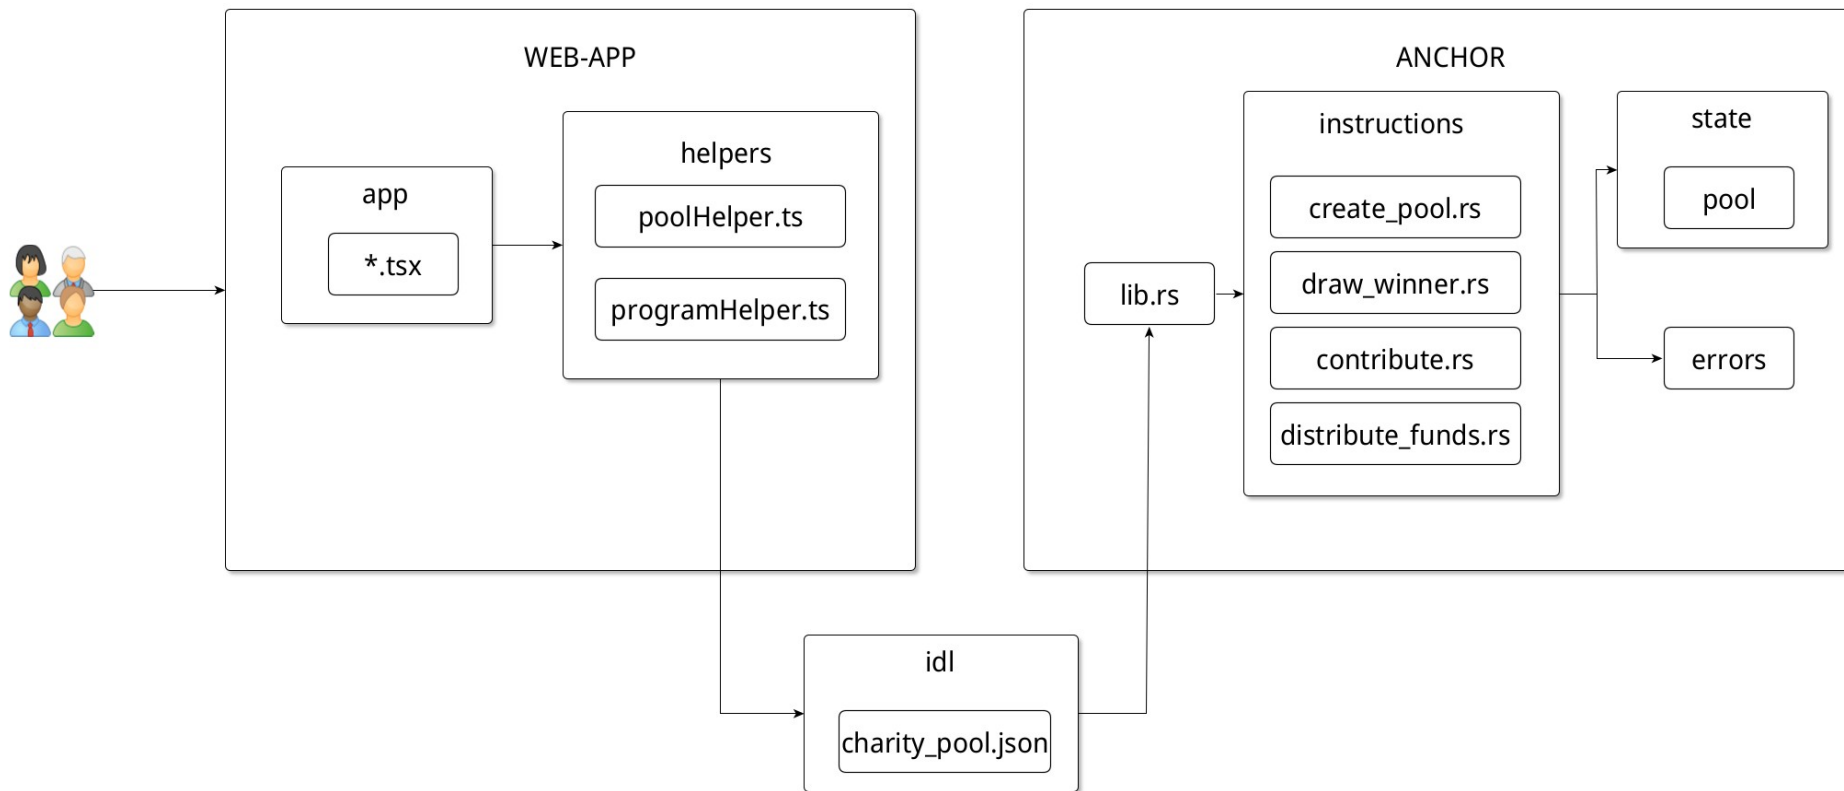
WEB-APP

app

*.tsx

helpers

poolHelper.ts

programHelper.ts

ANCHOR

instructions

create_pool.rs

draw_winner.rs

contribute.rs

distribute_funds.rs

lib.rs

state

pool

errors

idl

charity_pool.json